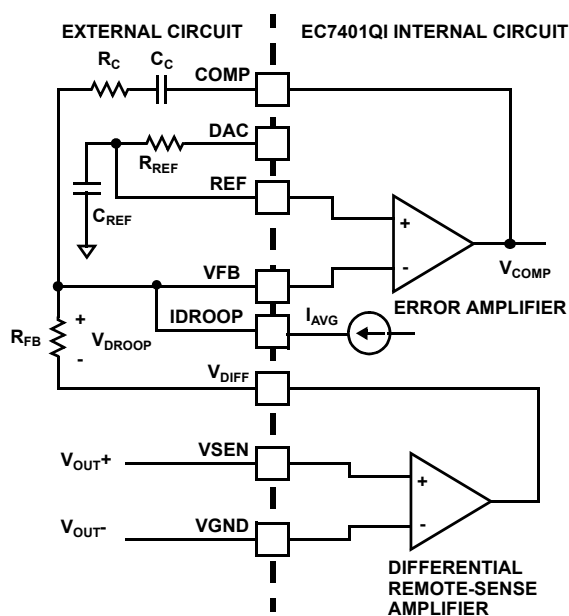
EXTERNAL CIRCUIT

EC7401QI INTERNAL CIRCUIT

$R_C$ $C_C$

COMP

DAC

$R_{REF}$

REF

$C_{REF}$

+

-

VFB

$V_{COMP}$

IDROOP

$I_{AVG}$

ERROR AMPLIFIER

$R_{FB}$

+

$V_{DROOP}$

-

$V_{DIFF}$

$V_{OUT}+$

VSEN

+

$V_{OUT}-$

VGND

-

DIFFERENTIAL REMOTE-SENSE AMPLIFIER